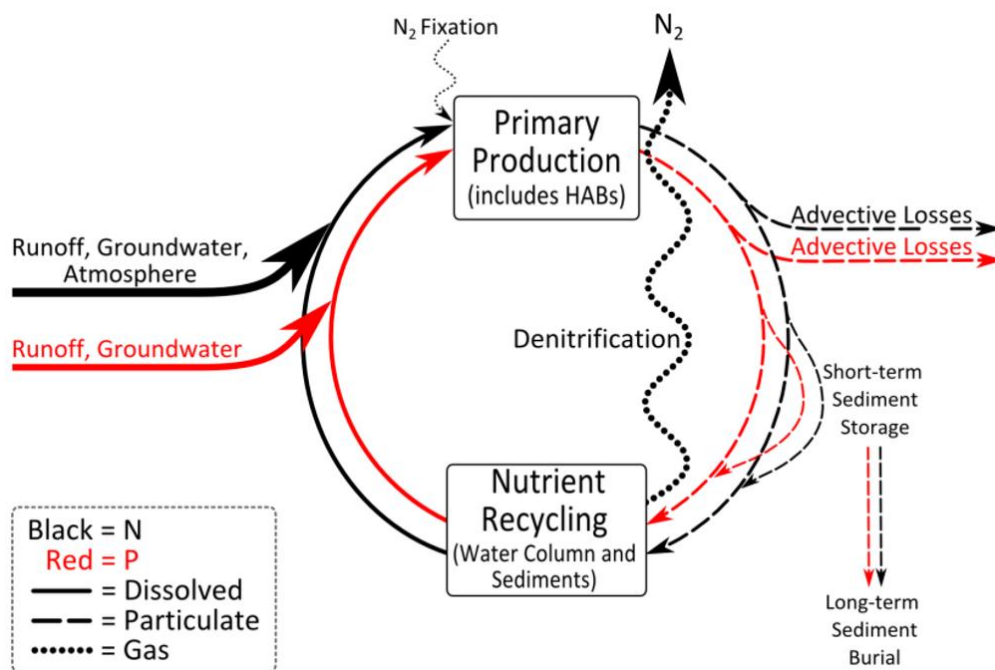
$N_2$ Fixation

$N_2$

Primary Production (includes HABs)

Advective Losses

Advective Losses

Runoff, Groundwater, Atmosphere

Runoff, Groundwater

Denitrification

Short-term Sediment Storage

Nutrient Recycling (Water Column and Sediments)

Black = N
Red = P
= Dissolved
= Particulate
= Gas

Long-term Sediment Burial